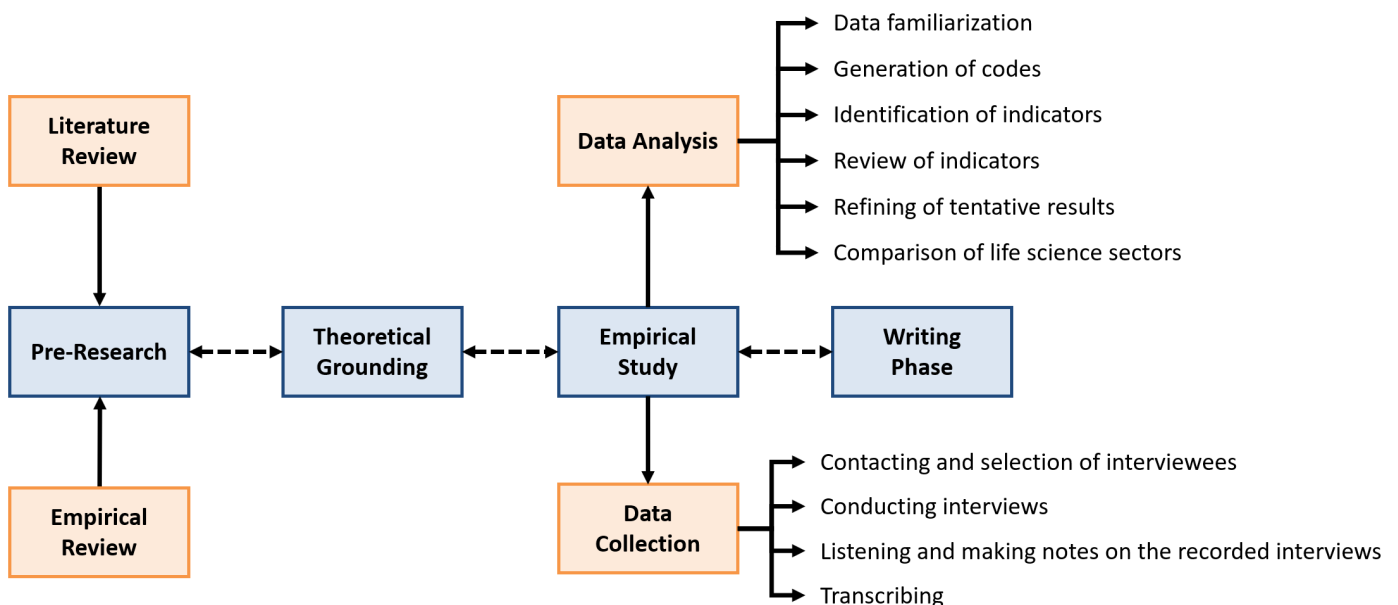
Literature Review

Pre-Research

Empirical Review

Theoretical Grounding

Data Analysis

Data familiarization
Generation of codes
Identification of indicators
Review of indicators
Refining of tentative results
Comparison of life science sectors

Empirical Study

Writing Phase

Data Collection

Contacting and selection of interviewees
Conducting interviews
Listening and making notes on the recorded interviews
Transcribing